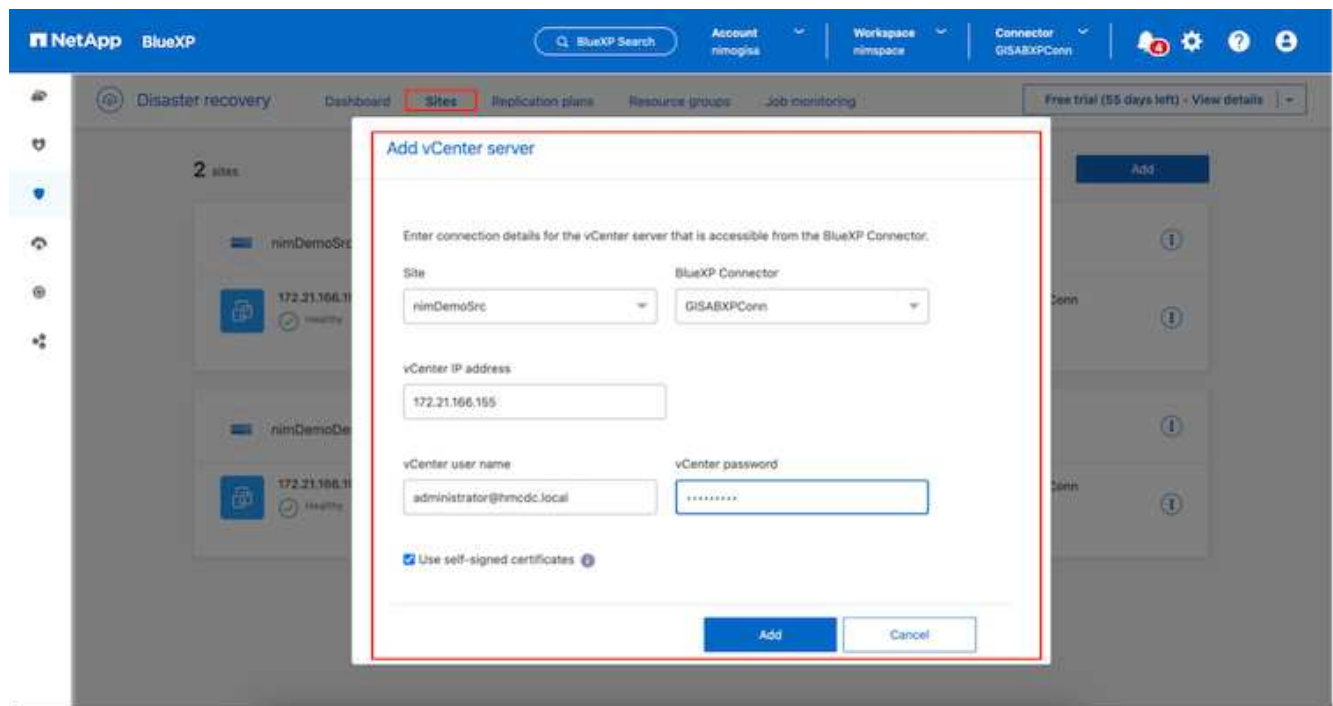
NetApp BlueXP

BlueXP Search

Account nimogisa

Workspace nimspace

Connector GISABXPConn

4

Disaster recovery Dashboard Sites Replication plans Resource groups Job monitoring

Free trial (55 days left) - View details

2 sites

Add

nimDemoSrc

172.21.166.1

Healthy

Conn

nimDemoDe

172.21.166.1

Healthy

Conn

Add vCenter server

Enter connection details for the vCenter server that is accessible from the BlueXP Connector.

Site

nimDemoSrc

BlueXP Connector

GISABXPConn

vCenter IP address

172.21.166.155

vCenter user name

administrator@hmcdc.local

vCenter password

·········

Use self-signed certificates

Add

Cancel